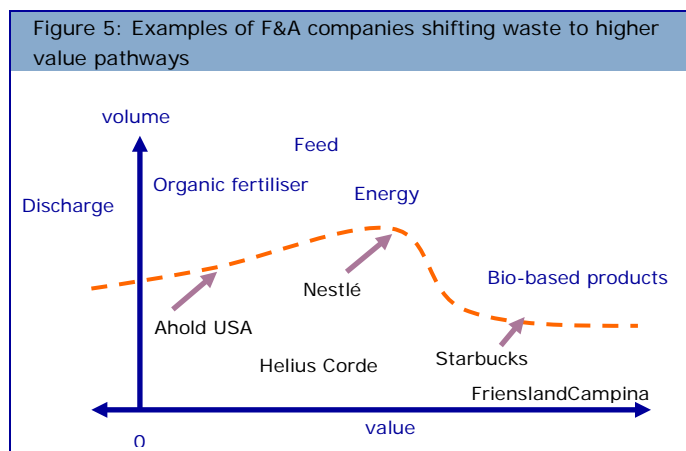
Figure 5: Examples of F&A companies shifting waste to higher value pathways

volume

Feed

Organic fertiliser

Energy

Discharge

Bio-based products

Nestlé

Ahold USA

Helius Corde

Starbucks

FrienslandCampina

0

value